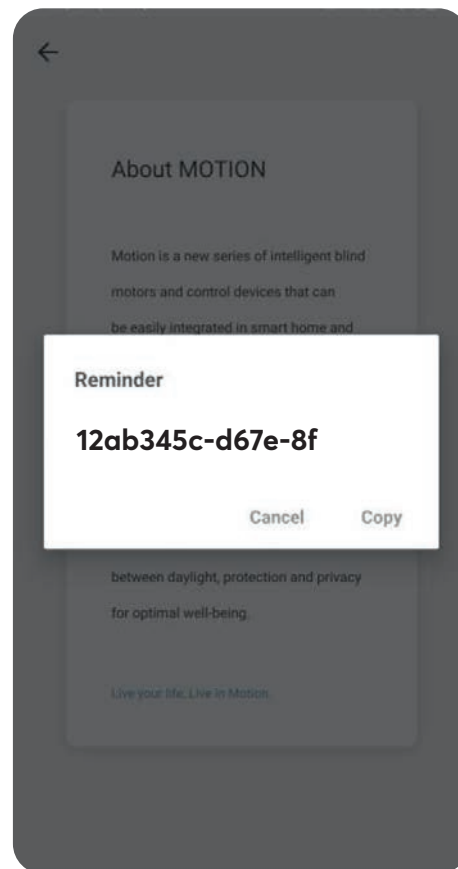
←

About MOTION

Motion is a new series of intelligent blind motors and control devices that can be easily integrated in smart home and

Reminder

12ab345c-d67e-8f

Cancel Copy

between daylight, protection and privacy for optimal well-being.

Live your life. Live in Motion.